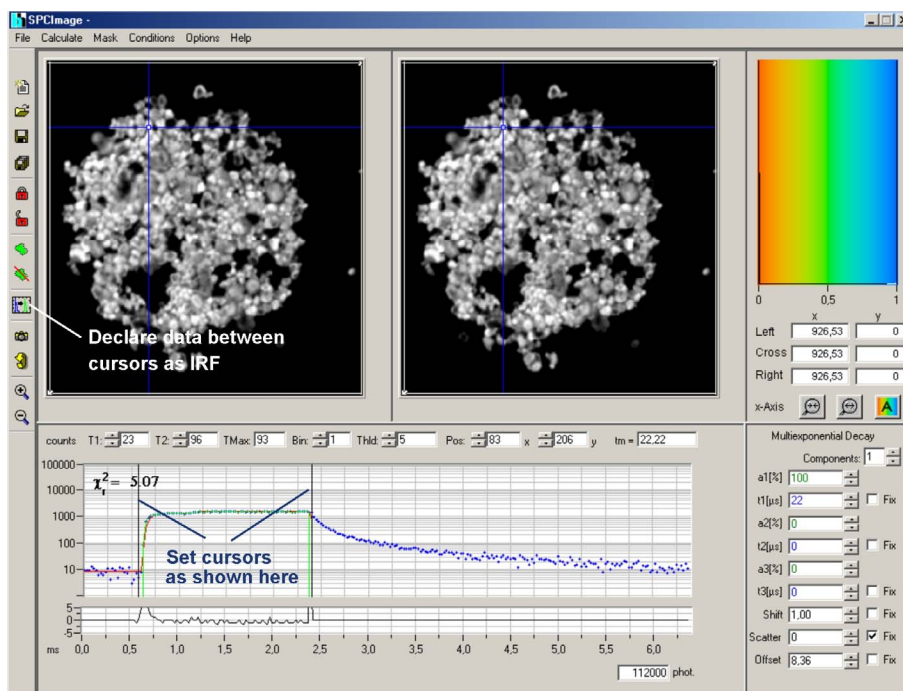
SPCImage -
File Calculate Mask Conditions Options Help

Declare data between cursors as IRF

0 0,5 1
x y
Left 926,53 0
Cross 926,53 0
Right 926,53 0
x-Axis A

counts T1: 23 T2: 96 TMax: 93 Bin: 1 Thld: 5 Pos: 83 x 206 y tm = 22,22

100000
10000
1000
100
10

$\chi_r^2 = 5.07$

Set cursors as shown here

5
0
-5

ms 0,0 0,5 1,0 1,5 2,0 2,5 3,0 3,5 4,0 4,5 5,0 5,5 6,0

112000 phot.

Multiexponential Decay
Components: 1
a1[%] 100
t1[µs] 22 Fix
a2[%] 0
t2[µs] 0 Fix
a3[%] 0
t3[µs] 0 Fix
Shift 1,00 Fix
Scatter 0 Fix
Offset 8,36 Fix